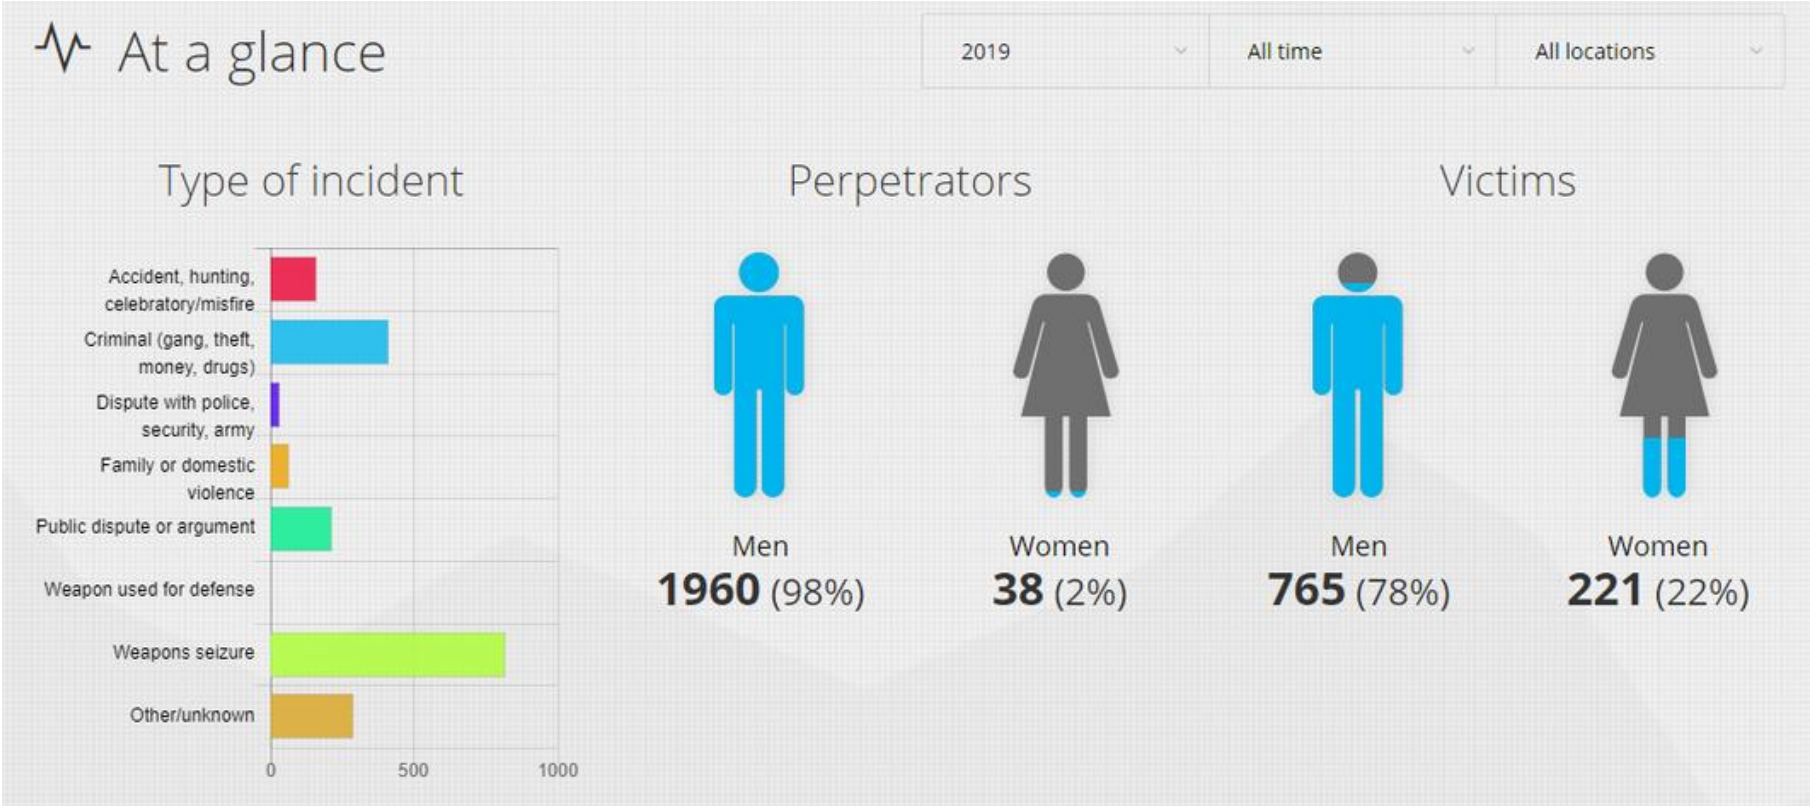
At a glance

2019
All time
All locations

Type of incident

Accident, hunting, celebratory/misfire
Criminal (gang, theft, money, drugs)
Dispute with police, security, army
Family or domestic violence
Public dispute or argument
Weapon used for defense
Weapons seizure
Other/unknown

0 500 1000

Perpetrators

Men
1960 (98%)

Women
38 (2%)

Victims

Men
765 (78%)

Women
221 (22%)